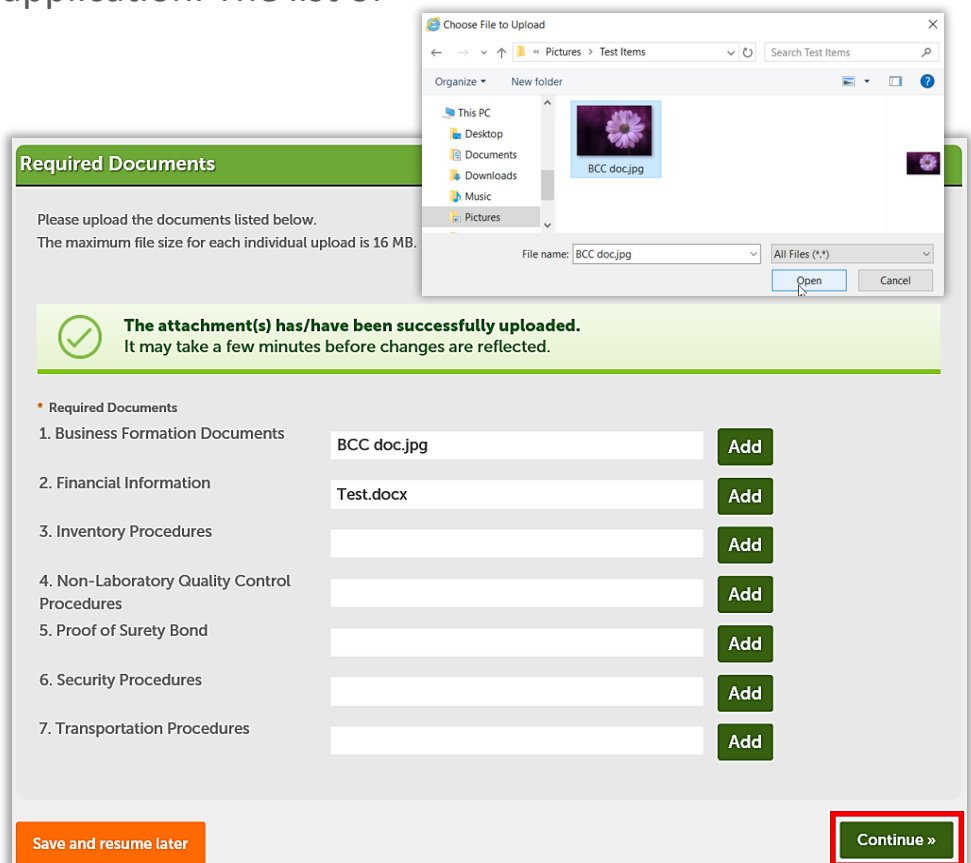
application. The list of

Choose File to Upload

« Pictures > Test Items

Search Test Items

Organize ▾

New folder

This PC

Desktop

Documents

Downloads

Music

Pictures

BCC doc.jpg

File name: BCC doc.jpg

All Files (*.*)

Open

Cancel

Required Documents

Please upload the documents listed below.
The maximum file size for each individual upload is 16 MB.

The attachment(s) has/have been successfully uploaded.
It may take a few minutes before changes are reflected.

* Required Documents

1. Business Formation Documents BCC doc.jpg Add

2. Financial Information Test.docx Add

3. Inventory Procedures Add

4. Non-Laboratory Quality Control Procedures Add

5. Proof of Surety Bond Add

6. Security Procedures Add

7. Transportation Procedures Add

Save and resume later

Continue »